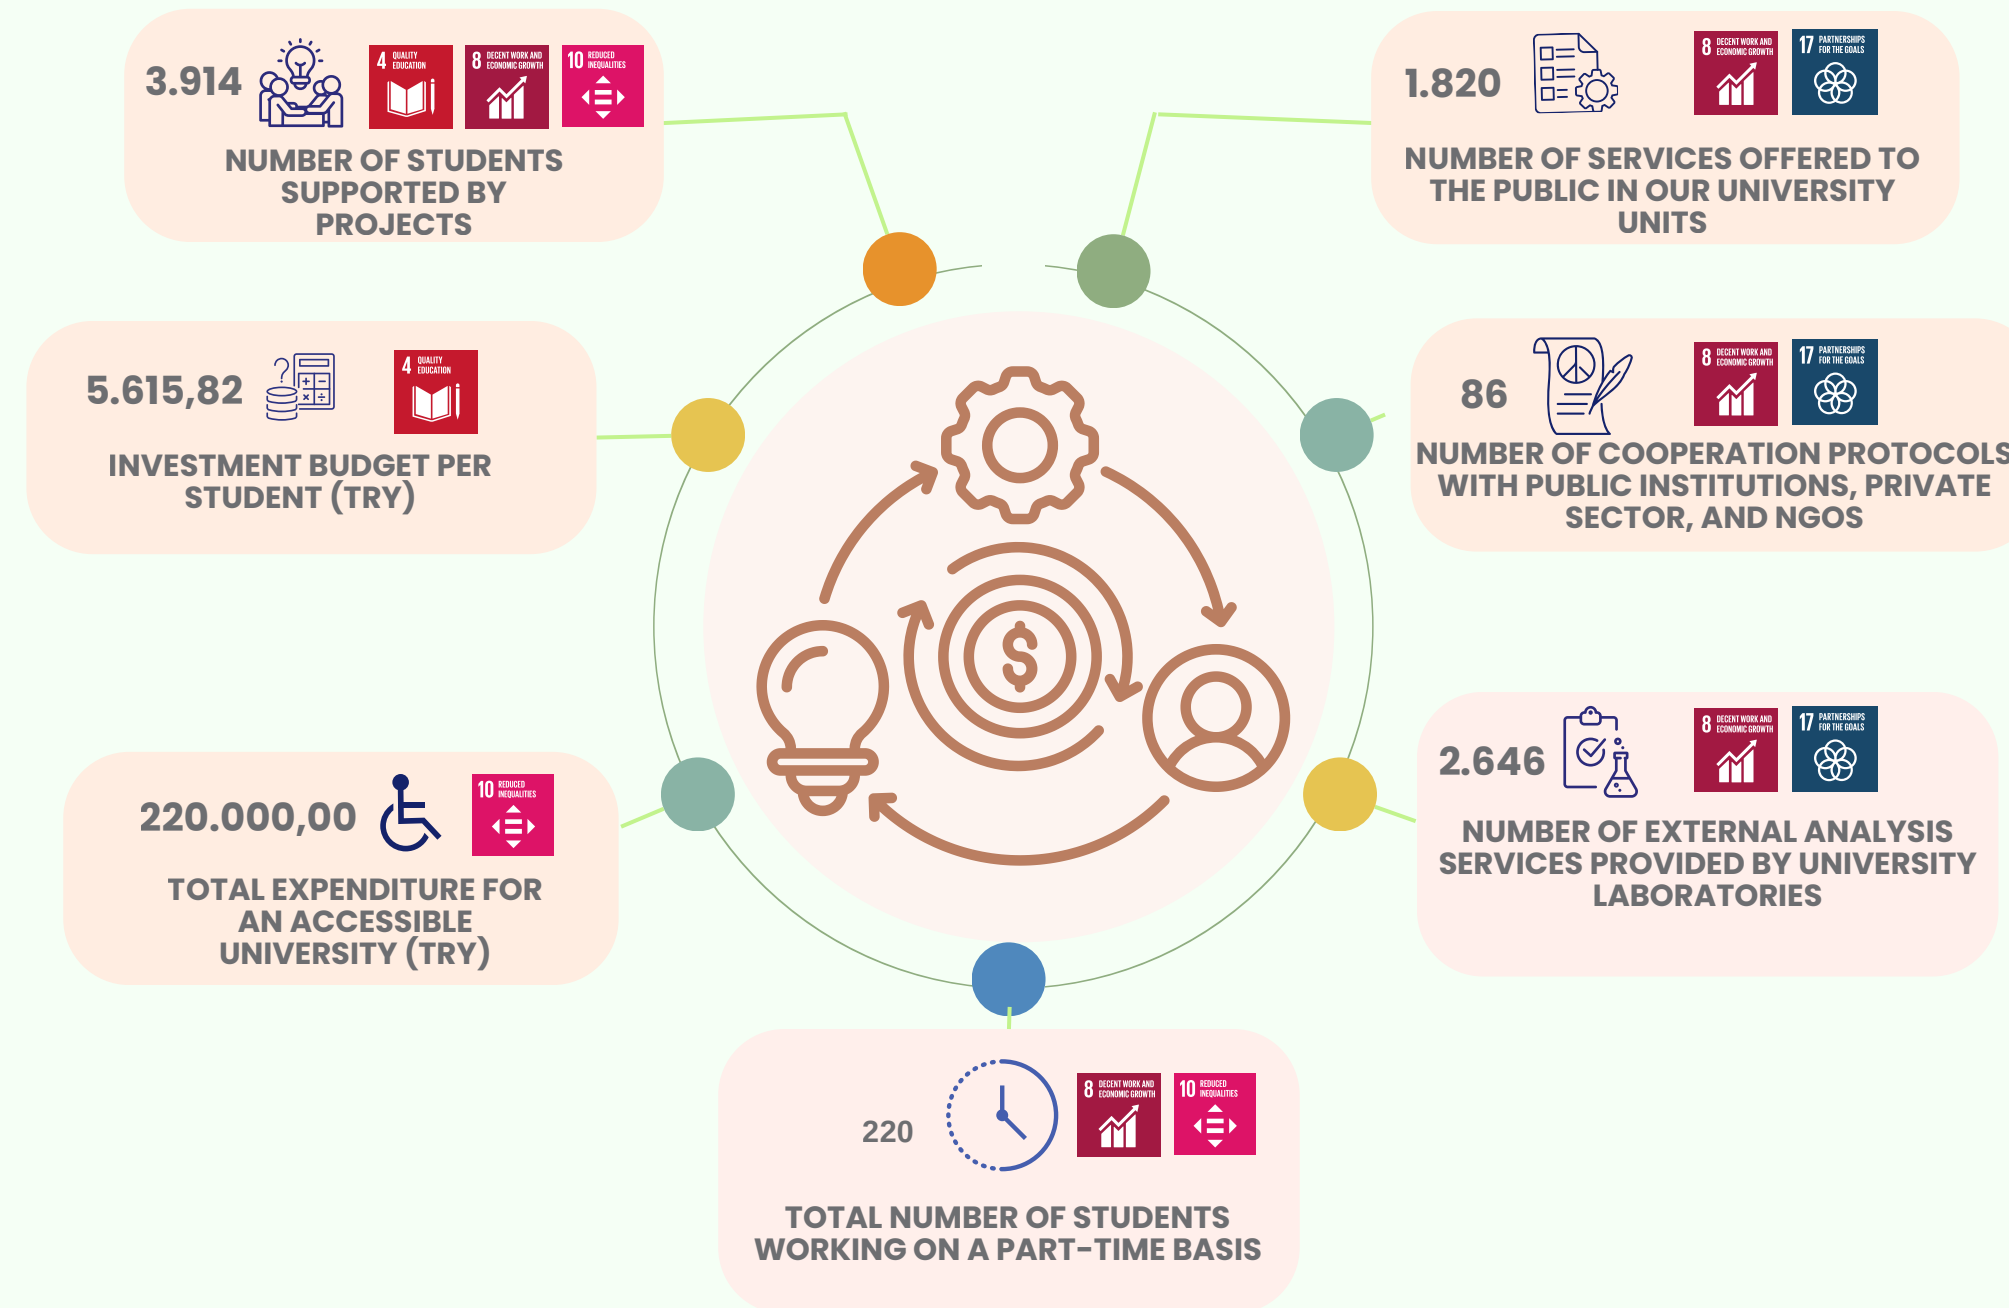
3.914

4 QUALITY EDUCATION

8 DECENT WORK AND ECONOMIC GROWTH

10 REDUCED INEQUALITIES

NUMBER OF STUDENTS SUPPORTED BY PROJECTS

1.820

8 DECENT WORK AND ECONOMIC GROWTH

17 PARTNERSHIPS FOR THE GOALS

NUMBER OF SERVICES OFFERED TO THE PUBLIC IN OUR UNIVERSITY UNITS

5.615,82

4 QUALITY EDUCATION

INVESTMENT BUDGET PER STUDENT (TRY)

86

8 DECENT WORK AND ECONOMIC GROWTH

17 PARTNERSHIPS FOR THE GOALS

NUMBER OF COOPERATION PROTOCOLS WITH PUBLIC INSTITUTIONS, PRIVATE SECTOR, AND NGOS

220.000,00

10 REDUCED INEQUALITIES

TOTAL EXPENDITURE FOR AN ACCESSIBLE UNIVERSITY (TRY)

2.646

8 DECENT WORK AND ECONOMIC GROWTH

17 PARTNERSHIPS FOR THE GOALS

NUMBER OF EXTERNAL ANALYSIS SERVICES PROVIDED BY UNIVERSITY LABORATORIES

220

8 DECENT WORK AND ECONOMIC GROWTH

10 REDUCED INEQUALITIES

TOTAL NUMBER OF STUDENTS WORKING ON A PART-TIME BASIS